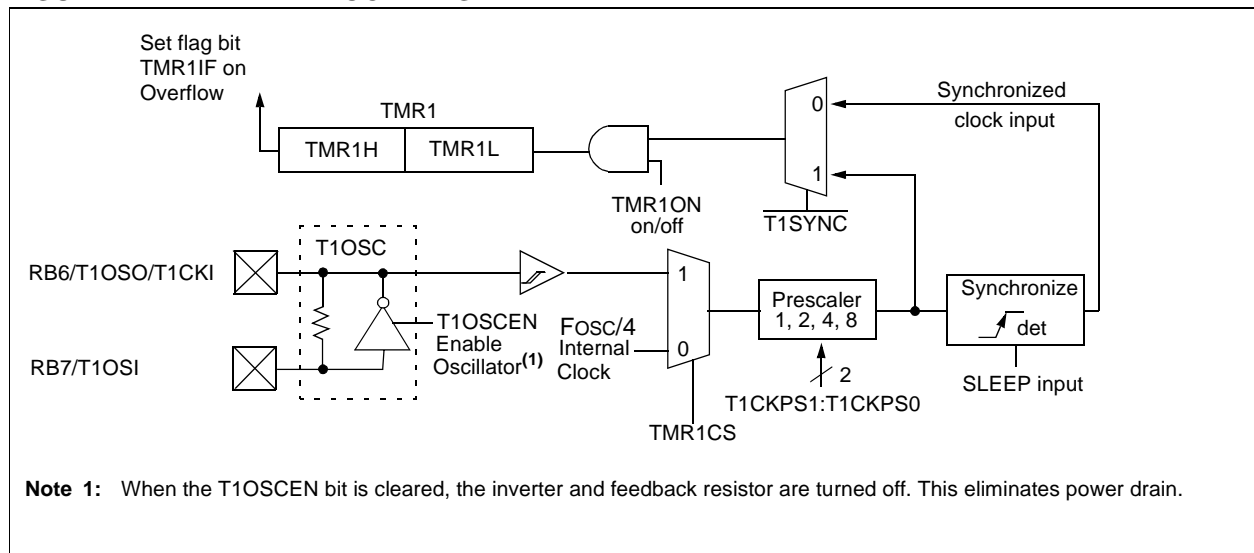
Set flag bit TMR1IF on Overflow

TMR1

TMR1H

TMR1L

TMR1ON on/off

0

1

$\overline{\text{T1SYNC}}$

Synchronized clock input

T1OSC

RB6/T1OSO/T1CKI

RB7/T1OSI

T1OSCEN Enable Oscillator$^{(1)}$

FOSC/4 Internal Clock

1

0

TMR1CS

Prescaler 1, 2, 4, 8

2

T1CKPS1:T1CKPS0

Synchronize

det

SLEEP input

**Note 1:** When the T1OSCEN bit is cleared, the inverter and feedback resistor are turned off. This eliminates power drain.